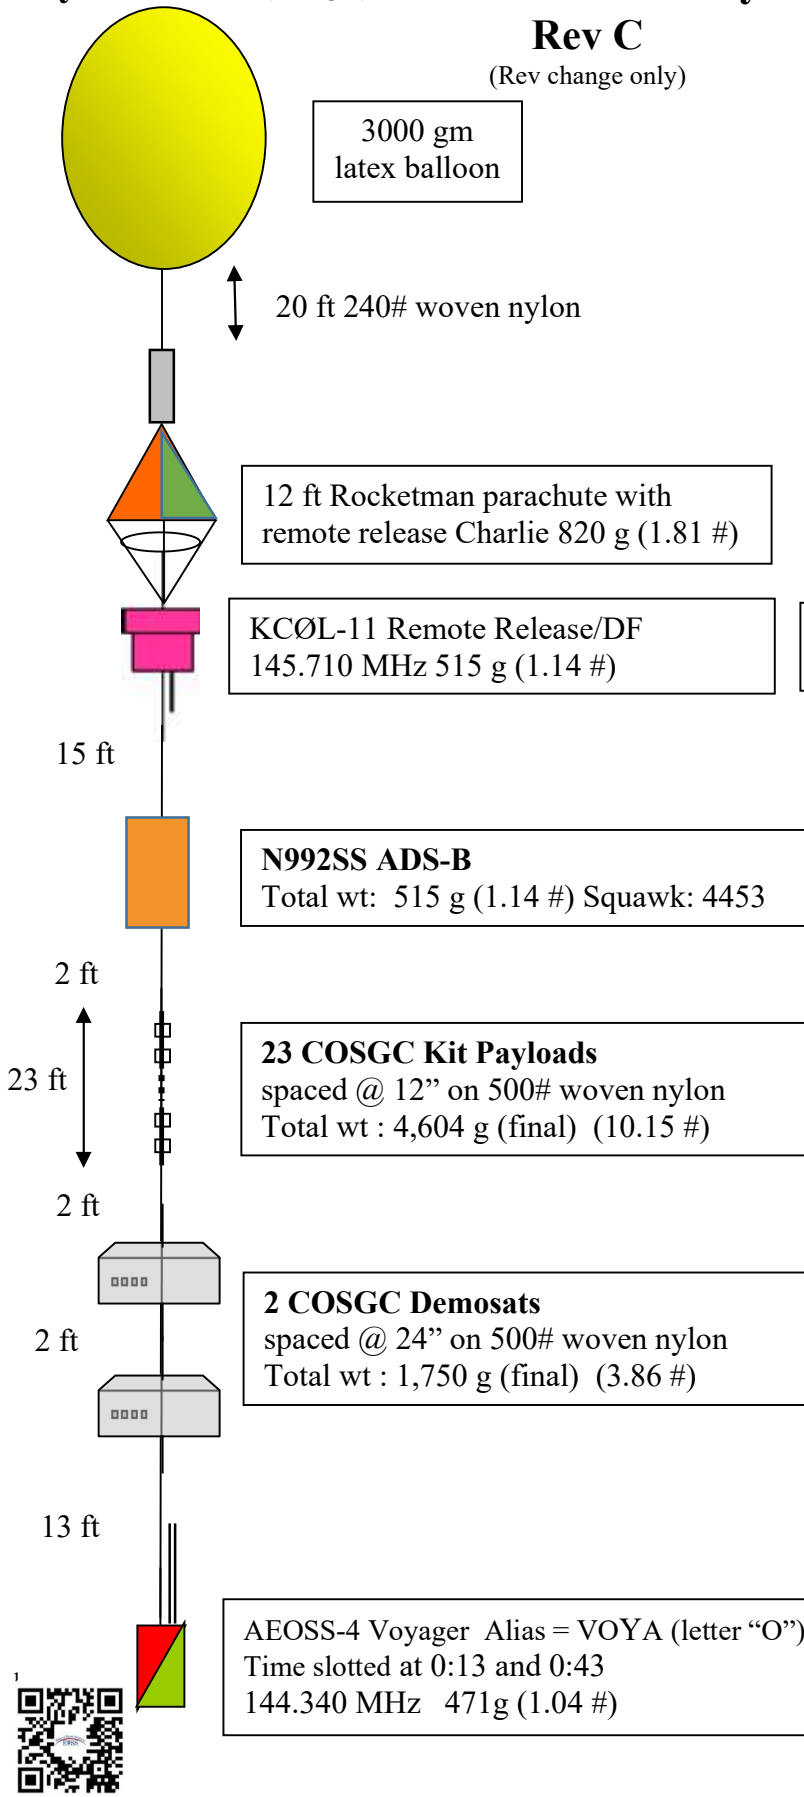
Rev C
(Rev change only)

3000 gm latex balloon

20 ft 240# woven nylon

12 ft Rocketman parachute with remote release Charlie 820 g (1.81 #)

KCØL-11 Remote Release/DF 145.710 MHz 515 g (1.14 #)

15 ft

N992SS ADS-B
Total wt: 515 g (1.14 #) Squawk: 4453

2 ft

23 ft

23 COSGC Kit Payloads
spaced @ 12" on 500# woven nylon
Total wt : 4,604 g (final) (10.15 #)

2 ft

2 ft

2 COSGC Demosats
spaced @ 24" on 500# woven nylon
Total wt : 1,750 g (final) (3.86 #)

13 ft

AEOSS-4 Voyager Alias = VOYA (letter "O")
Time slotted at 0:13 and 0:43
144.340 MHz 471g (1.04 #)

1